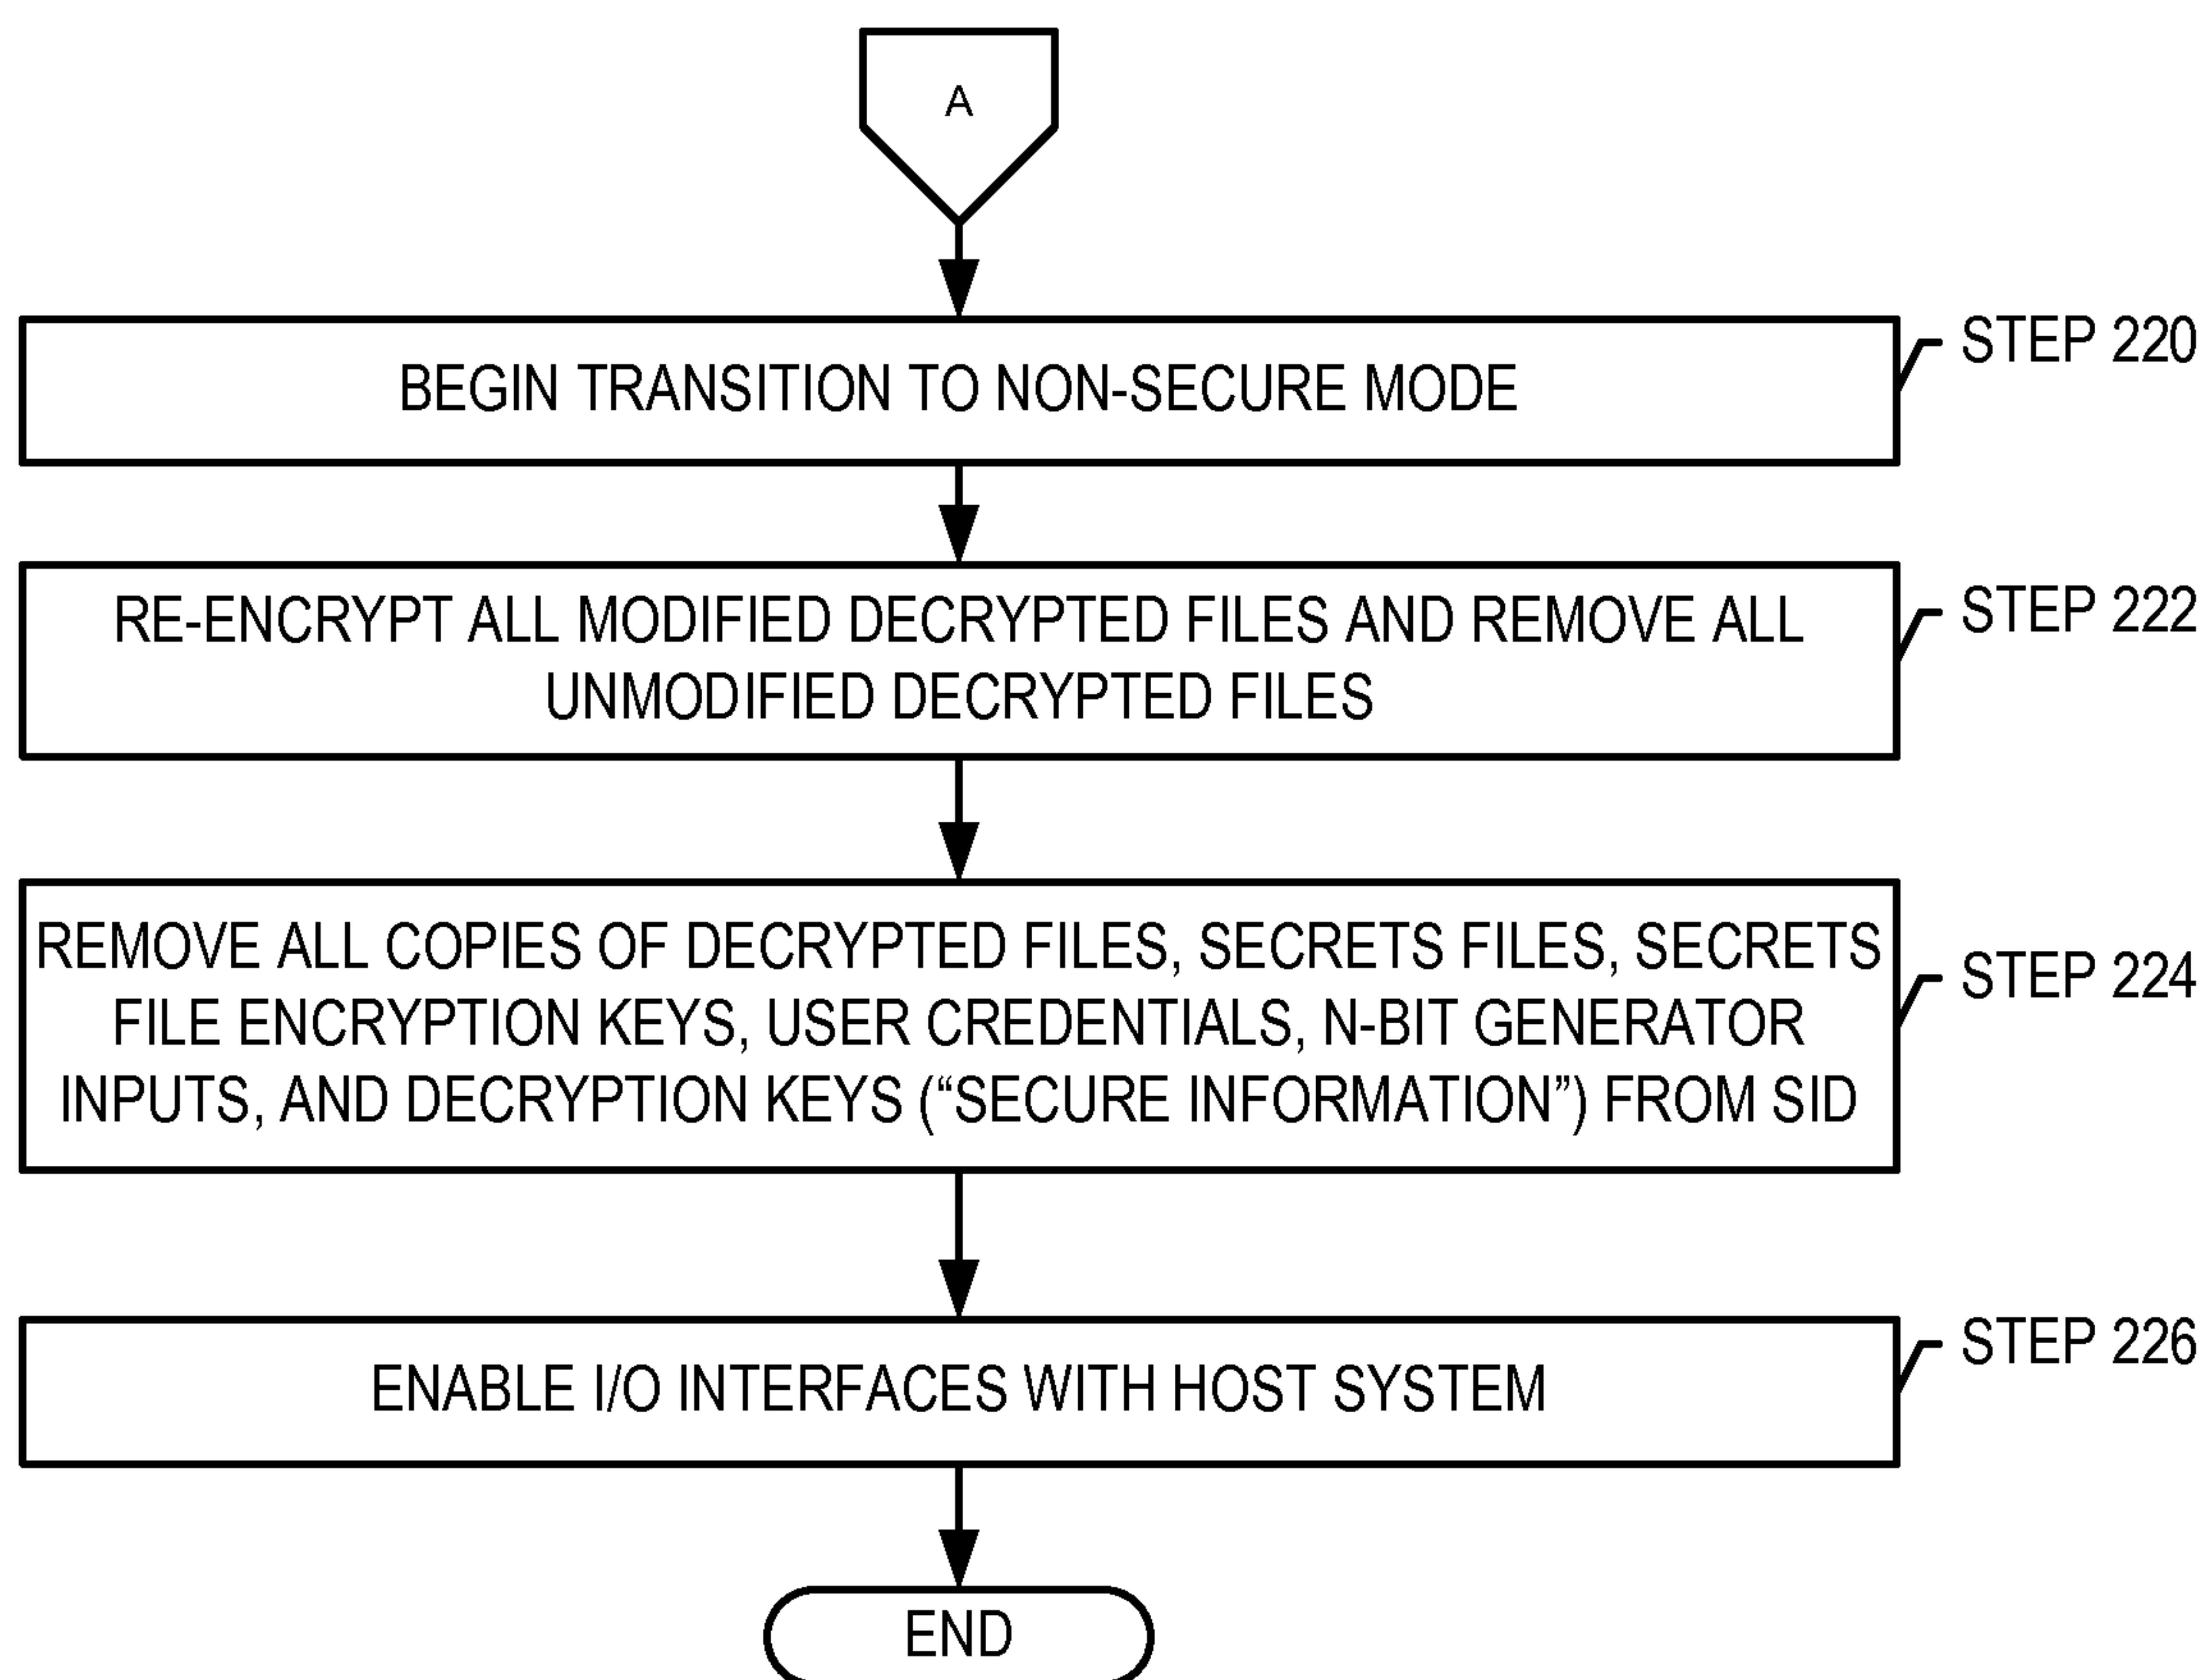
A

BEGIN TRANSITION TO NON-SECURE MODE

STEP 220

RE-ENCRYPT ALL MODIFIED DECRYPTED FILES AND REMOVE ALL UNMODIFIED DECRYPTED FILES

STEP 222

REMOVE ALL COPIES OF DECRYPTED FILES, SECRETS FILES, SECRETS FILE ENCRYPTION KEYS, USER CREDENTIALS, N-BIT GENERATOR INPUTS, AND DECRYPTION KEYS ("SECURE INFORMATION") FROM SID

STEP 224

ENABLE I/O INTERFACES WITH HOST SYSTEM

STEP 226

END